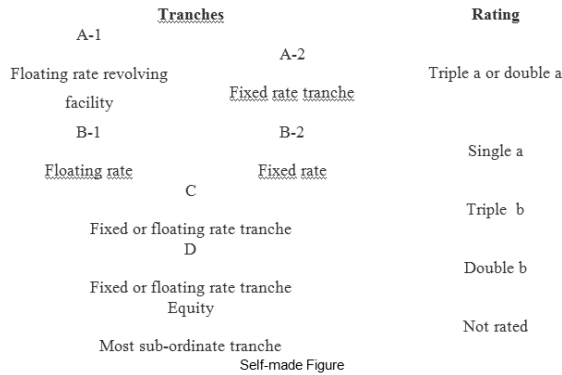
Tranches

Rating

A-1

A-2

Floating rate revolving facility

Fixed rate tranche

Triple a or double a

B-1

B-2

Floating rate

Fixed rate

Single a

C

Fixed or floating rate tranche

Triple b

D

Fixed or floating rate tranche

Double b

Equity

Most sub-ordinate tranche

Not rated

Self-made Figure